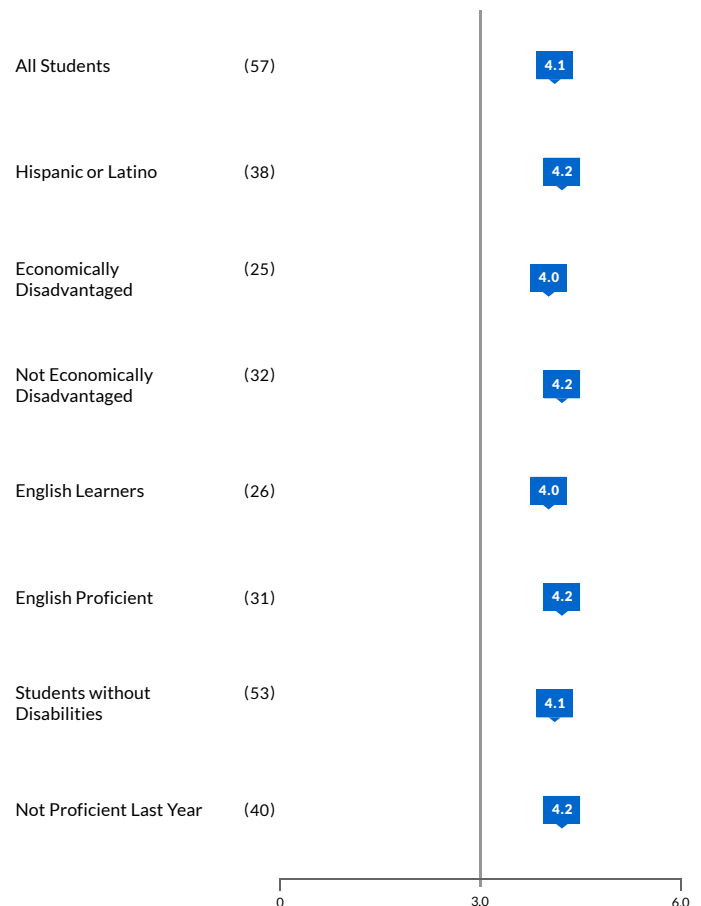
All Students (57) 4.1

Hispanic or Latino (38) 4.2

Economically Disadvantaged (25) 4.0

Not Economically Disadvantaged (32) 4.2

English Learners (26) 4.0

English Proficient (31) 4.2

Students without Disabilities (53) 4.1

Not Proficient Last Year (40) 4.2

0 3.0 6.0